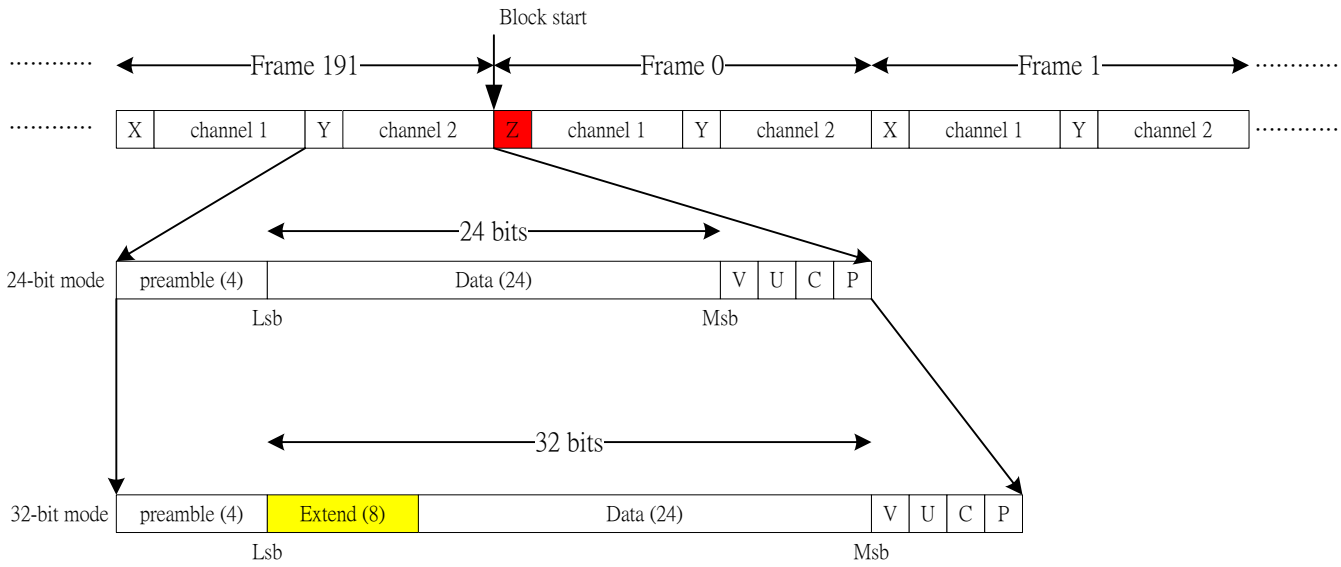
Block start

............ Frame 191 Frame 0 Frame 1 ............

............

| X | channel 1 | Y | channel 2 | Z | channel 1 | Y | channel 2 | X | channel 1 | Y | channel 2 |
|---|---|---|---|---|---|---|---|---|---|---|---|

............

24 bits

24-bit mode

| preamble (4) | Data (24) | V | U | C | P |
|---|---|---|---|---|---|

Lsb Msb

32 bits

32-bit mode

| preamble (4) | Extend (8) | Data (24) | V | U | C | P |
|---|---|---|---|---|---|---|

Lsb Msb